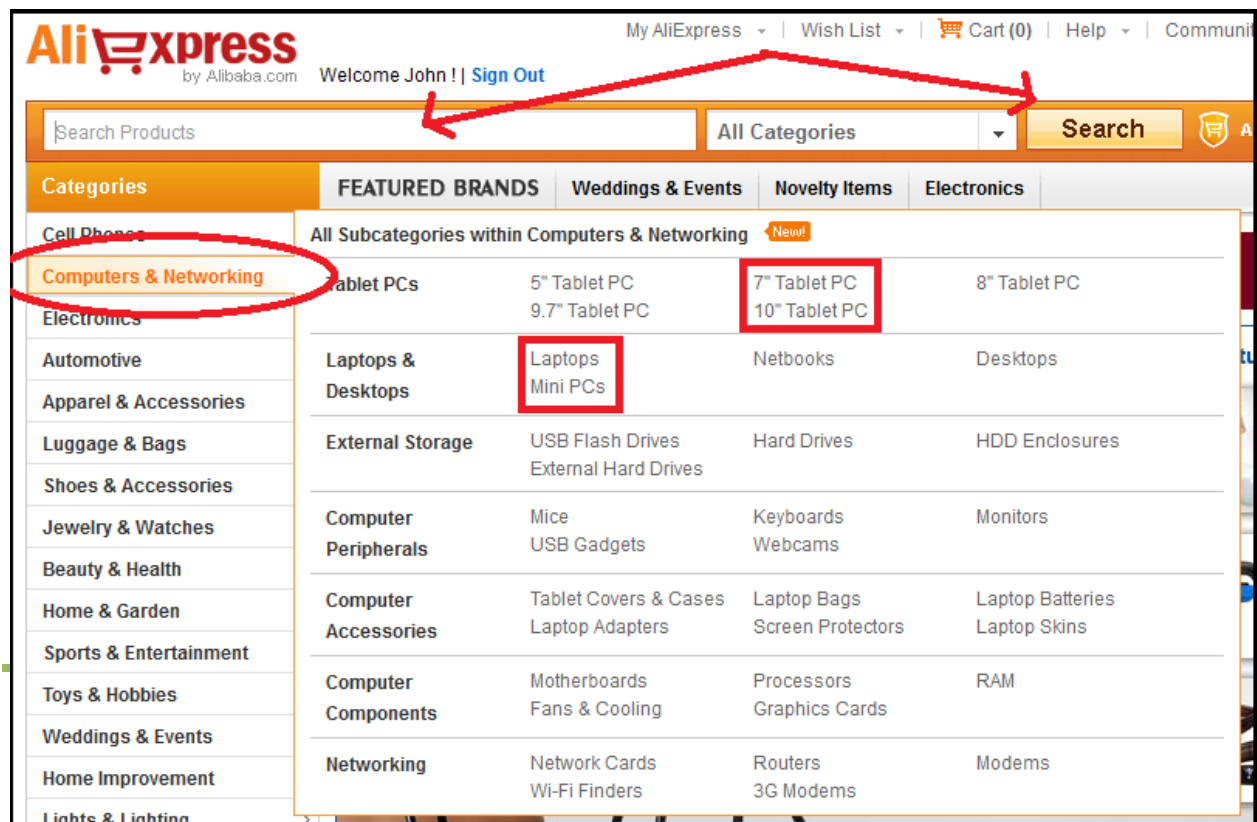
AliExpress by Alibaba.com

Welcome John ! | Sign Out

My AliExpress | Wish List | Cart (0) | Help | Communi

Search Products

All Categories

Search

Categories

FEATURED BRANDS | Weddings & Events | Novelty Items | Electronics

Cell Phones
Computers & Networking
Electronics
Automotive
Apparel & Accessories
Luggage & Bags
Shoes & Accessories
Jewelry & Watches
Beauty & Health
Home & Garden
Sports & Entertainment
Toys & Hobbies
Weddings & Events
Home Improvement
Lights & Lighting

All Subcategories within Computers & Networking New!

| | | | |
|---|---|---|---|
| Tablet PCs | 5" Tablet PC 9.7" Tablet PC | 7" Tablet PC 10" Tablet PC | 8" Tablet PC |
| Laptops & Desktops | Laptops Mini PCs | Netbooks | Desktops |
| External Storage | USB Flash Drives External Hard Drives | Hard Drives | HDD Enclosures |
| Computer Peripherals | Mice USB Gadgets | Keyboards Webcams | Monitors |
| Computer Accessories | Tablet Covers & Cases Laptop Adapters | Laptop Bags Screen Protectors | Laptop Batteries Laptop Skins |
| Computer Components | Motherboards Fans & Cooling | Processors Graphics Cards | RAM |
| Networking | Network Cards Wi-Fi Finders | Routers 3G Modems | Modems |